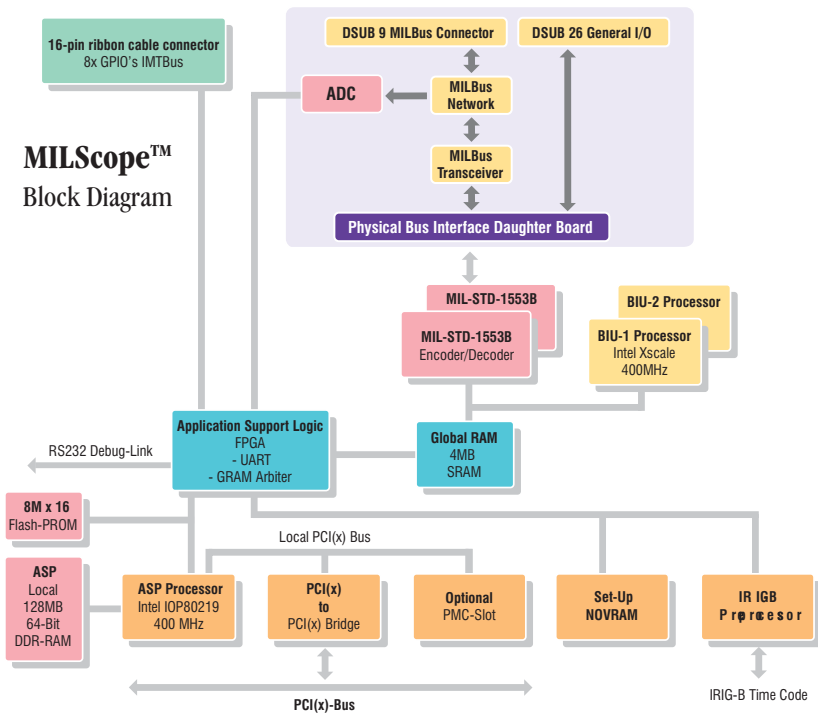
16-pin ribbon cable connector
8x GPIO's IMTBus

MILScope™
Block Diagram

DSUB 9 MILBus Connector

DSUB 26 General I/O

ADC

MILBus
Network

MILBus
Transceiver

Physical Bus Interface Daughter Board

MIL-STD-1553B

MIL-STD-1553B
Encoder/Decoder

BIU-2 Processor

BIU-1 Processor
Intel Xscale
400MHz

RS232 Debug-Link

Application Support Logic
FPGA
- UART
- GRAM Arbiter

Global RAM
4MB
SRAM

8M x 16
Flash-PROM

Local PCI(x) Bus

ASP
Local
128MB
64-Bit
DDR-RAM

ASP Processor
Intel IOP80219
400 MHz

PCI(x)
to
PCI(x) Bridge

Optional
PMC-Slot

Set-Up
NOVRAM

IR IGB
Preprocesor

PCI(x)-Bus

IRIG-B Time Code